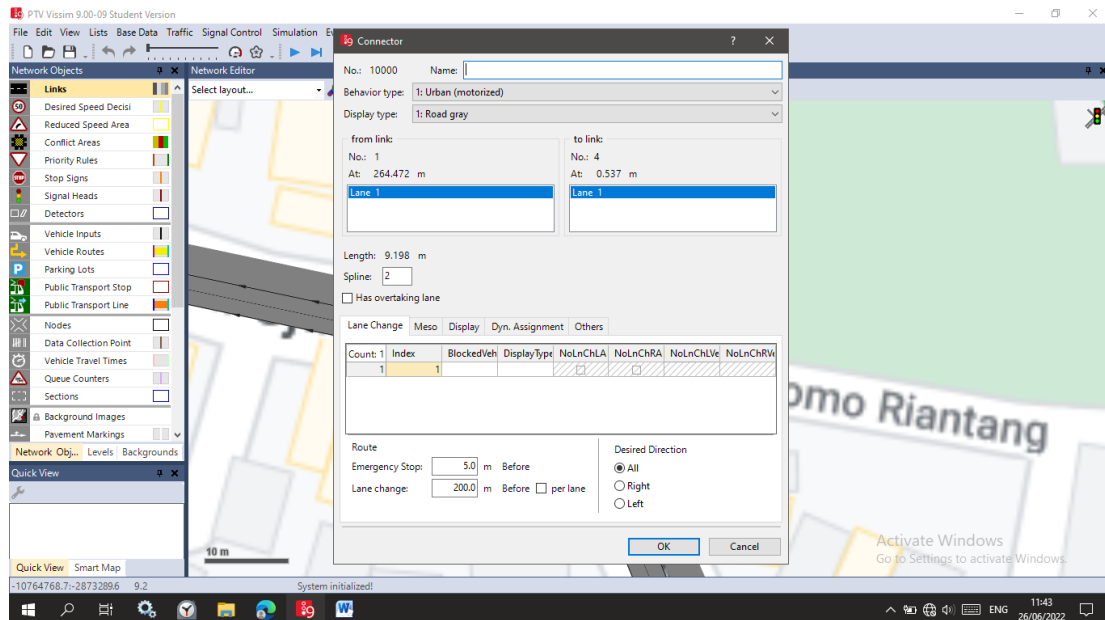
PTV Vissim 9.00-09 Student Version

File Edit View Lists Base Data Traffic Signal Control Simulation E

Network Objects

Links
Desired Speed Decisi
Reduced Speed Area
Conflict Areas
Priority Rules
Stop Signs
Signal Heads
Detectors
Vehicle Inputs
Vehicle Routes
Parking Lots
Public Transport Stop
Public Transport Line
Nodes
Data Collection Point
Vehicle Travel Times
Queue Counters
Sections
Background Images
Pavement Markings

Network Obj... Levels Backgrounds

Quick View

Quick View Smart Map

Network Editor
Select layout...

Connector

No.: 10000 Name:
Behavior type: 1: Urban (motorized)
Display type: 1: Road gray

from link:
No.: 1
At: 264.472 m
Lane 1

to link:
No.: 4
At: 0.537 m
Lane 1

Length: 9.198 m
Spline: 2
Has overtaking lane

Lane Change | Meso | Display | Dyn. Assignment | Others

| Count: 1 | Index | BlockedVeh | DisplayType | NoLnChLA | NoLnChRA | NoLnChLVe | NoLnChRVe |
|---|---|---|---|---|---|---|---|
| 1 | 1 | | | | | | |

Route
Emergency Stop: 5.0 m Before
Lane change: 200.0 m Before per lane

Desired Direction
All
Right
Left

OK Cancel

omo Riantang

10 m

Activate Windows
Go to Settings to activate Windows.

-10764768.7:-2873289.6 9.2
System initialized!

ENG 11:43 26/06/2022